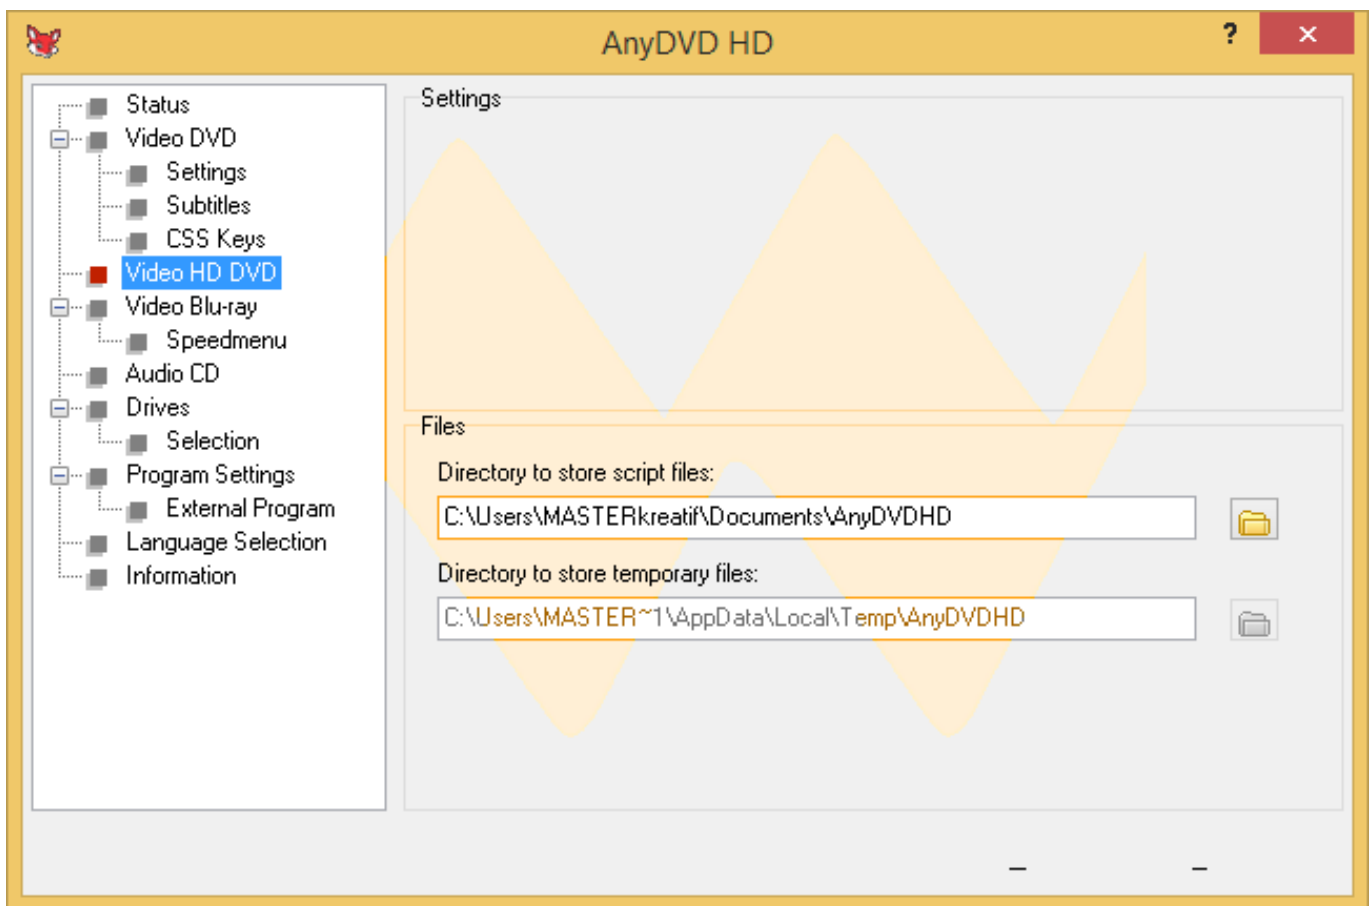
AnyDVD HD

?

✕

Status
Video DVD
Settings
Subtitles
CSS Keys
Video HD DVD
Video Blu-ray
Speedmenu
Audio CD
Drives
Selection
Program Settings
External Program
Language Selection
Information

Settings

Files

Directory to store script files:

C:\Users\MASTERkreatif\Documents\AnyDVDHD

Directory to store temporary files:

C:\Users\MASTER~1\AppData\Local\Temp\AnyDVDHD